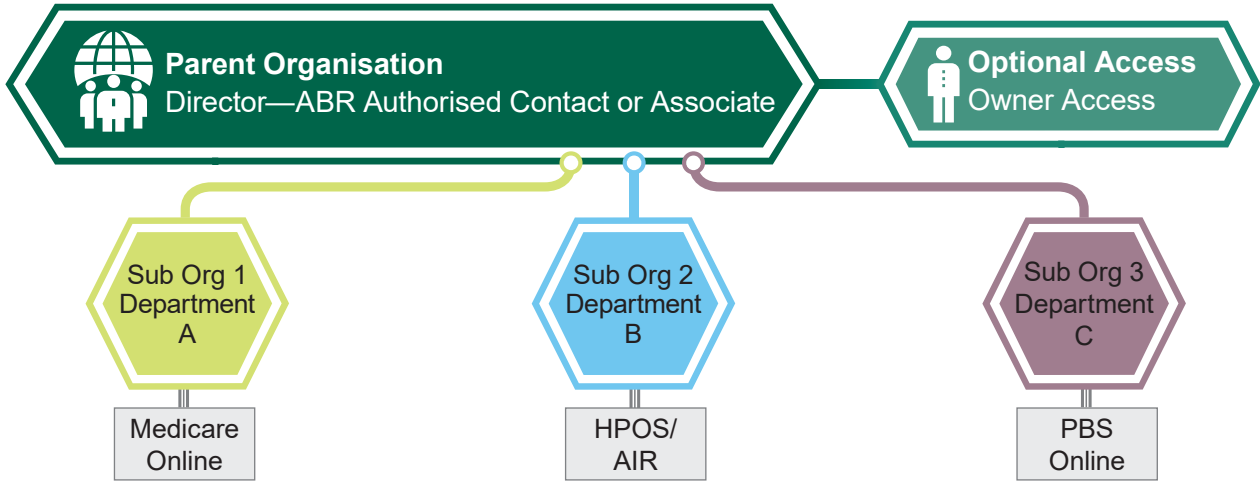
Parent Organisation
Director—ABR Authorised Contact or Associate

Optional Access
Owner Access

Sub Org 1
Department
A

Sub Org 2
Department
B

Sub Org 3
Department
C

Medicare
Online

HPOS/
AIR

PBS
Online